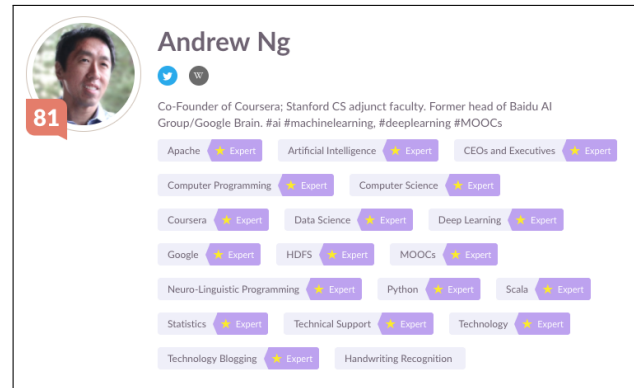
81

Andrew Ng

W

Co-Founder of Coursera; Stanford CS adjunct faculty. Former head of Baidu AI Group/Google Brain. #ai #machinelearning, #deeplearning #MOOCs

Apache ★ Expert
Artificial Intelligence ★ Expert
CEOs and Executives ★ Expert
Computer Programming ★ Expert
Computer Science ★ Expert
Coursera ★ Expert
Data Science ★ Expert
Deep Learning ★ Expert
Google ★ Expert
HDFS ★ Expert
MOOCs ★ Expert
Neuro-Linguistic Programming ★ Expert
Python ★ Expert
Scala ★ Expert
Statistics ★ Expert
Technical Support ★ Expert
Technology ★ Expert
Technology Blogging ★ Expert
Handwriting Recognition